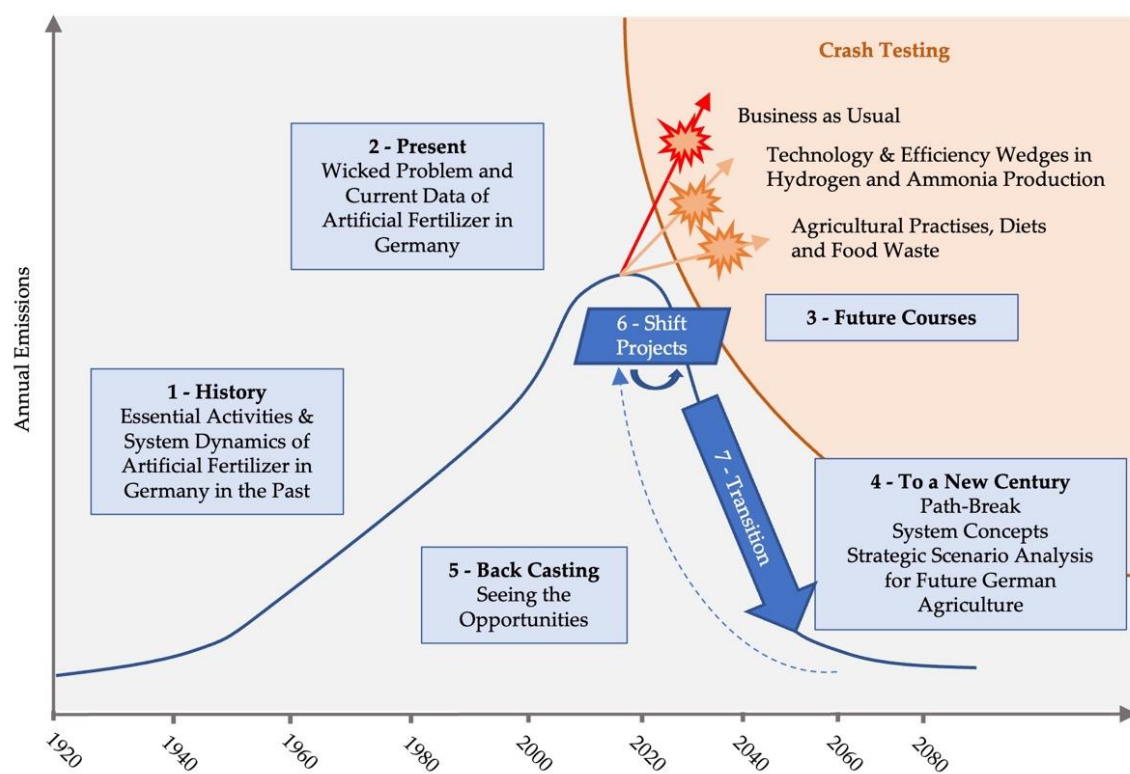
Crash Testing

Business as Usual

Technology & Efficiency Wedges in Hydrogen and Ammonia Production

Agricultural Practises, Diets and Food Waste

2 - Present
Wicked Problem and Current Data of Artificial Fertilizer in Germany

Annual Emissions

6 - Shift Projects

3 - Future Courses

1 - History
Essential Activities & System Dynamics of Artificial Fertilizer in Germany in the Past

7 - Transition

4 - To a New Century
Path-Break
System Concepts
Strategic Scenario Analysis for Future German Agriculture

5 - Back Casting
Seeing the Opportunities

1920 1940 1960 1980 2000 2020 2040 2060 2080